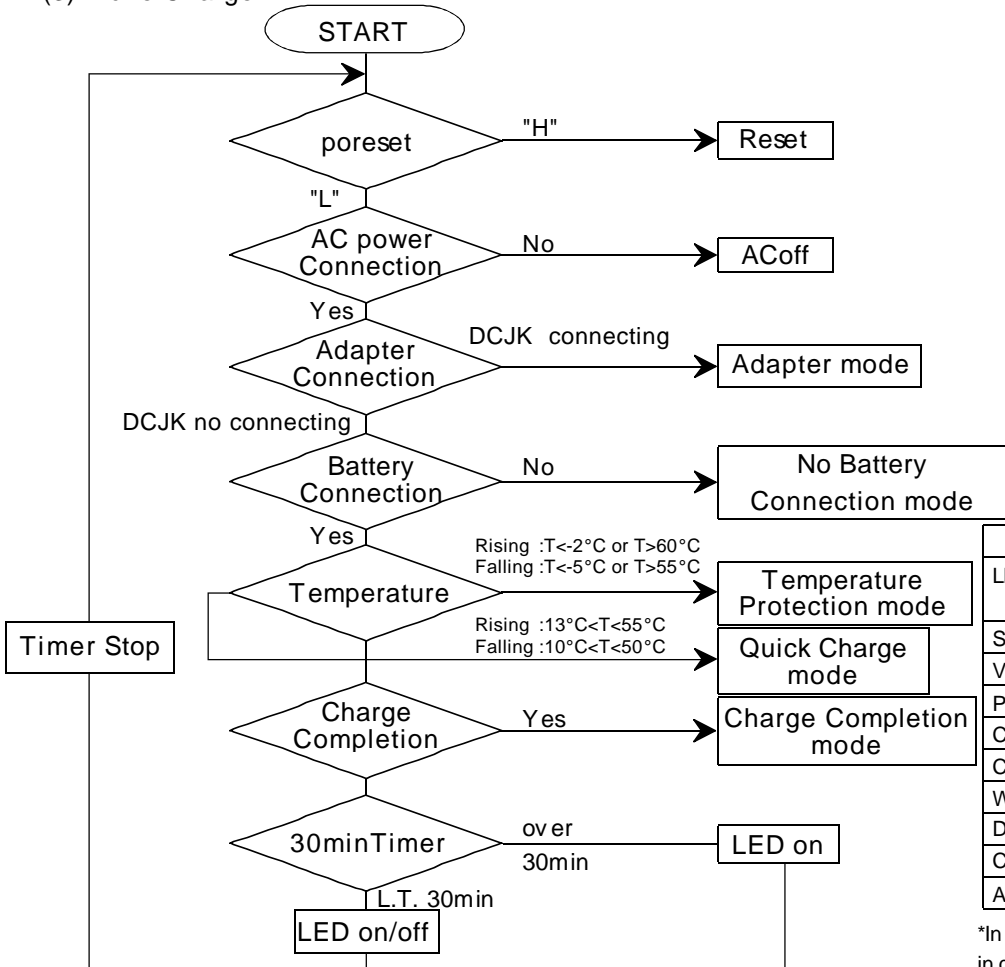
START

poreset

"H"

Reset

"L"

AC power Connection

No

ACoff

Yes

Adapter Connection

DCJK connecting

Adapter mode

DCJK no connecting

Battery Connection

No

No Battery Connection mode

Yes

Temperature

Rising :T<-2°C or T>60°C
Falling :T<-5°C or T>55°C

Temperature Protection mode

Rising :13°C<T<55°C
Falling :10°C<T<50°C

Quick Charge mode

Timer Stop

Charge Completion

Yes

Charge Completion mode

30minTimer

over
30min

LED on

L.T. 30min

LED on/off

| L |
|---|
| S |
| V |
| P |
| C |
| C |
| W |
| D |
| C |
| A |

*In
in c